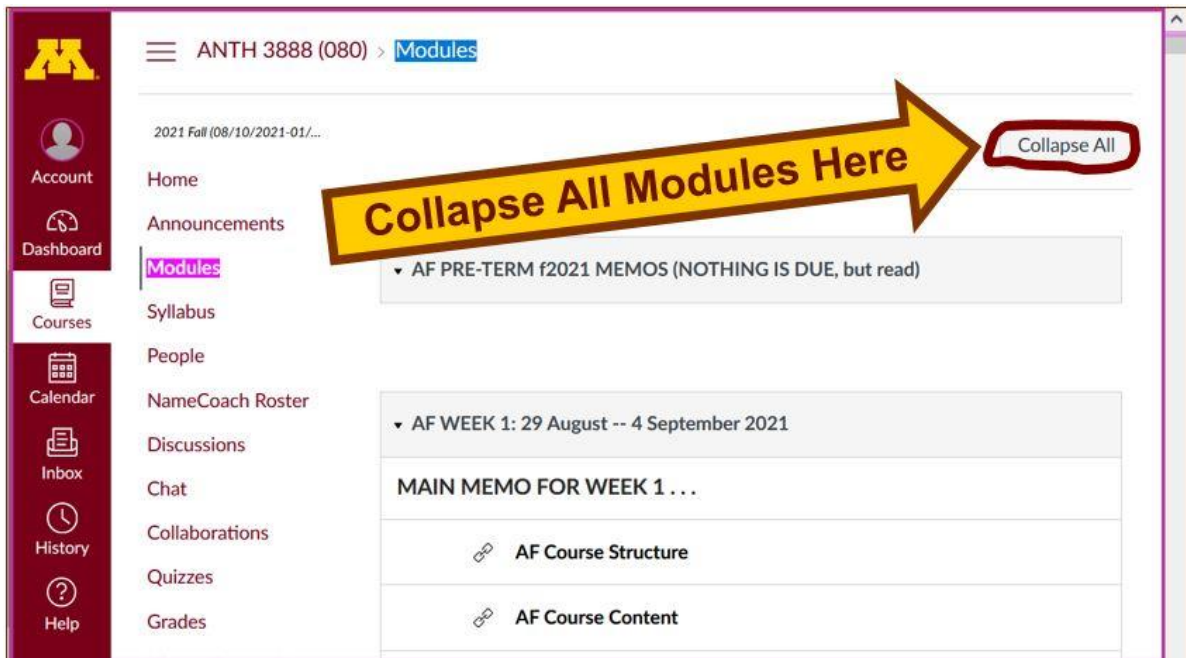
M

Account

Dashboard

Courses

Calendar

Inbox

History

Help

ANTH 3888 (080) > Modules

2021 Fall (08/10/2021-01/...

Home

Announcements

Modules

Syllabus

People

NameCoach Roster

Discussions

Chat

Collaborations

Quizzes

Grades

Collapse All Modules Here

Collapse All

▾ AF PRE-TERM f2021 MEMOS (NOTHING IS DUE, but read)

▾ AF WEEK 1: 29 August -- 4 September 2021

MAIN MEMO FOR WEEK 1 . . .

AF Course Structure

AF Course Content